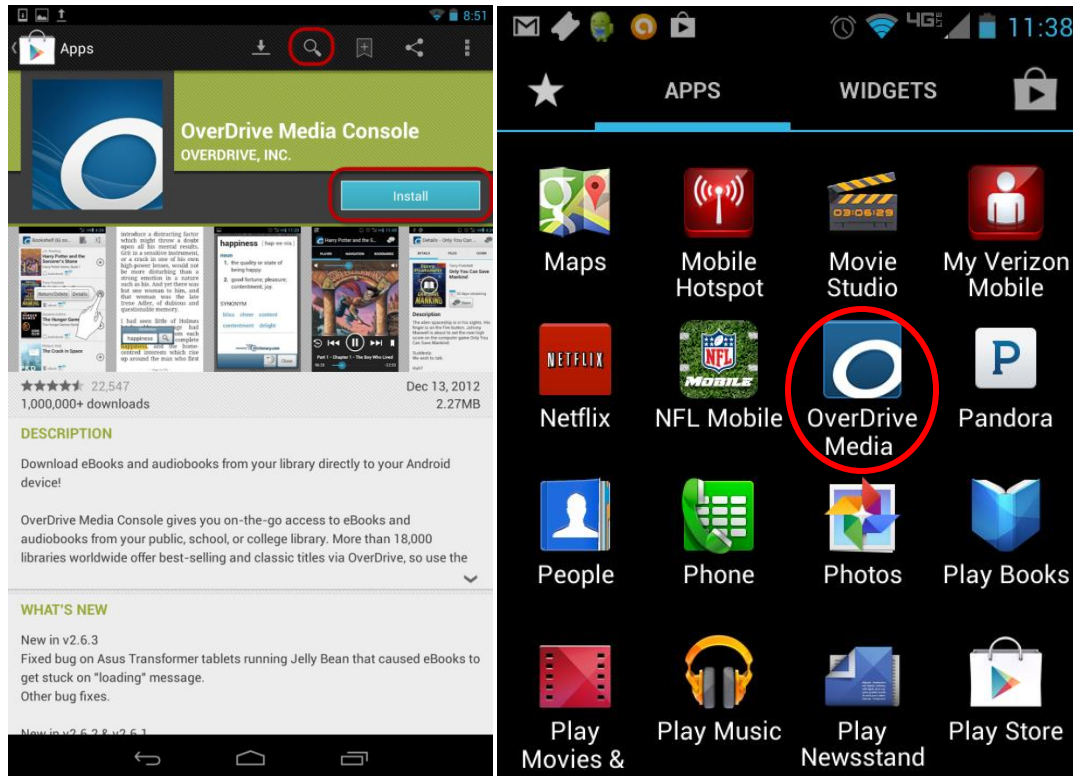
8:51

Apps

OverDrive Media Console
OVERDRIVE, INC.

Install

happiness
1. the quality or state of being happy
2. good fortune; pleasure; contentment; joy
SYNONYM
bliss cheer content contentment delight

★★★★★ 22,547
1,000,000+ downloads
Dec 13, 2012
2.27MB

DESCRIPTION
Download eBooks and audiobooks from your library directly to your Android device!

OverDrive Media Console gives you on-the-go access to eBooks and audiobooks from your public, school, or college library. More than 18,000 libraries worldwide offer best-selling and classic titles via OverDrive, so use the

WHAT'S NEW
New in v2.6.3
Fixed bug on Asus Transformer tablets running Jelly Bean that caused eBooks to get stuck on "loading" message.
Other bug fixes.

New in v2.6.2 & v2.6.1

4G 11:38

APPS WIDGETS

Maps
Mobile Hotspot
Movie Studio
My Verizon Mobile
Netflix
NFL Mobile
OverDrive Media
Pandora
People
Phone
Photos
Play Books
Play Movies &
Play Music
Play Newsstand
Play Store